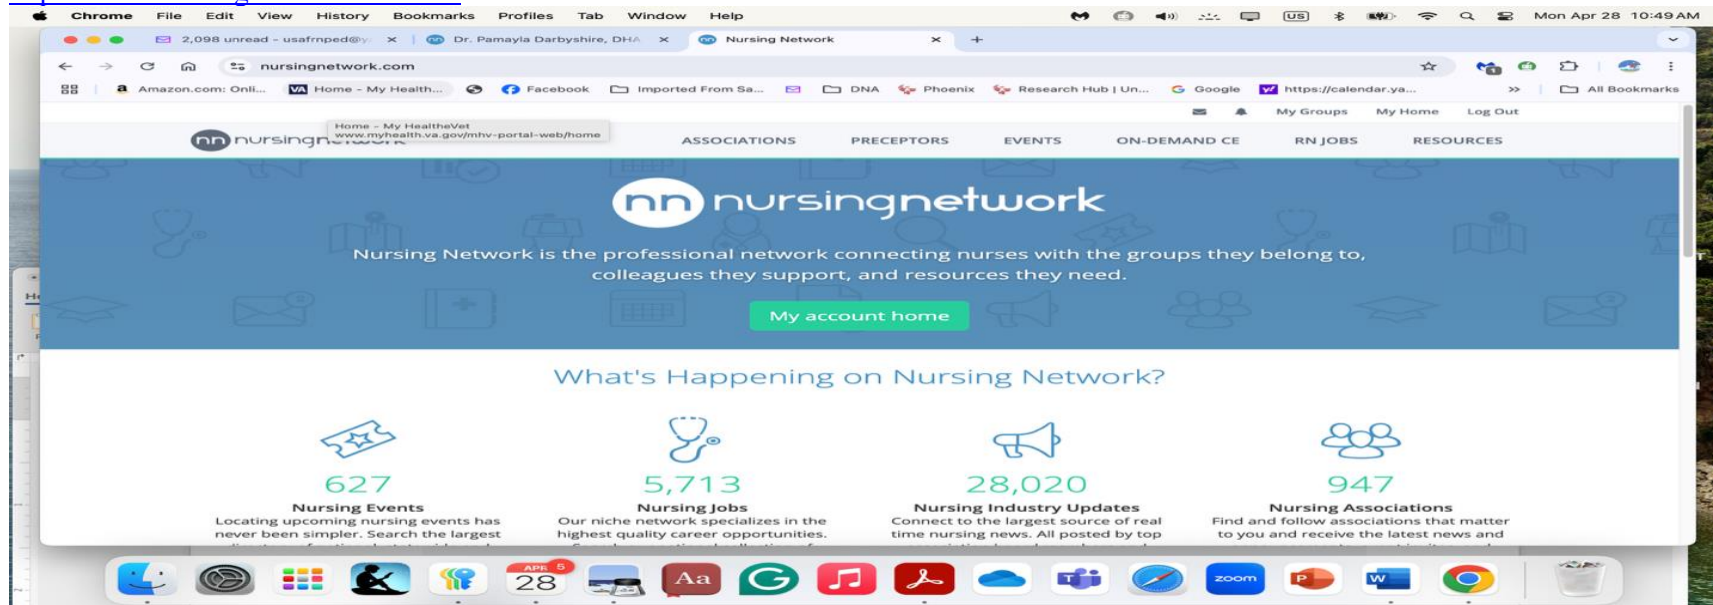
Chrome File Edit View History Bookmarks Profiles Tab Window Help

US Mon Apr 28 10:49 AM

2,098 unread - usafrnped@y ×
Dr. Pamayla Darbyshire, DHA ×
Nursing Network ×
+

nursingnetwork.com

Amazon.com: Onli... Home - My Health... Facebook Imported From Sa... DNA Phoenix Research Hub | Un... Google https://calendar.ya... » All Bookmarks

My Groups My Home Log Out

Home - My HealtheVet
www.myhealth.va.gov/mhv-portal-web/home

nn nursingn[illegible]

ASSOCIATIONS PRECEPTORS EVENTS ON-DEMAND CE RN JOBS RESOURCES

nn nursingnetwork

Nursing Network is the professional network connecting nurses with the groups they belong to, colleagues they support, and resources they need.

My account home

What's Happening on Nursing Network?

627
Nursing Events
Locating upcoming nursing events has never been simpler. Search the largest

5,713
Nursing Jobs
Our niche network specializes in the highest quality career opportunities.

28,020
Nursing Industry Updates
Connect to the largest source of real time nursing news. All posted by top

947
Nursing Associations
Find and follow associations that matter to you and receive the latest news and

APR 5
28
Aa
zoom